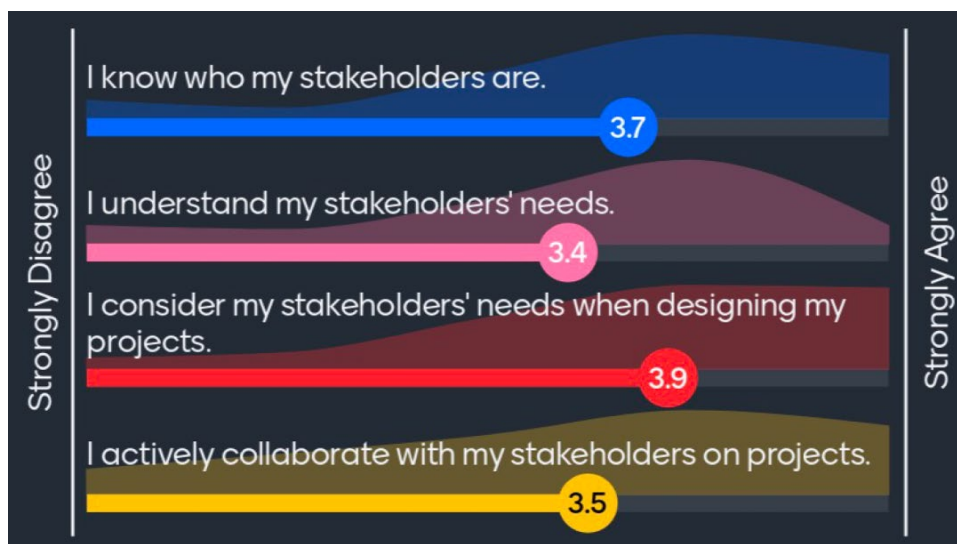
Strongly Disagree

I know who my stakeholders are.

3.7

I understand my stakeholders' needs.

3.4

I consider my stakeholders' needs when designing my projects.

3.9

I actively collaborate with my stakeholders on projects.

3.5

Strongly Agree